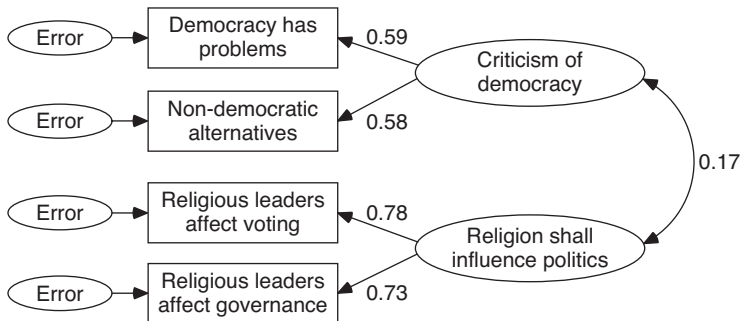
Error

Democracy has problems

0.59

Criticism of democracy

Error

Non-democratic alternatives

0.58

0.17

Error

Religious leaders affect voting

0.78

Religion shall influence politics

Error

Religious leaders affect governance

0.73